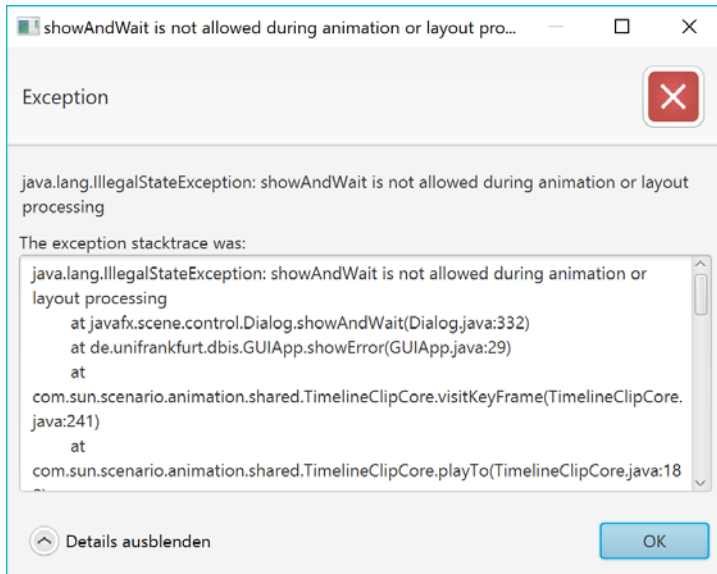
showAndWait is not allowed during animation or layout pro...

Exception

java.lang.IllegalStateException: showAndWait is not allowed during animation or layout processing

The exception stacktrace was:

java.lang.IllegalStateException: showAndWait is not allowed during animation or layout processing
at javafx.scene.control.Dialog.showAndWait(Dialog.java:332)
at de.unifrankfurt.dbis.GUIApp.showError(GUIApp.java:29)
at
com.sun.scenario.animation.shared.TimelineClipCore.visitKeyFrame(TimelineClipCore.java:241)
at
com.sun.scenario.animation.shared.TimelineClipCore.playTo(TimelineClipCore.java:18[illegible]

Details ausblenden

OK